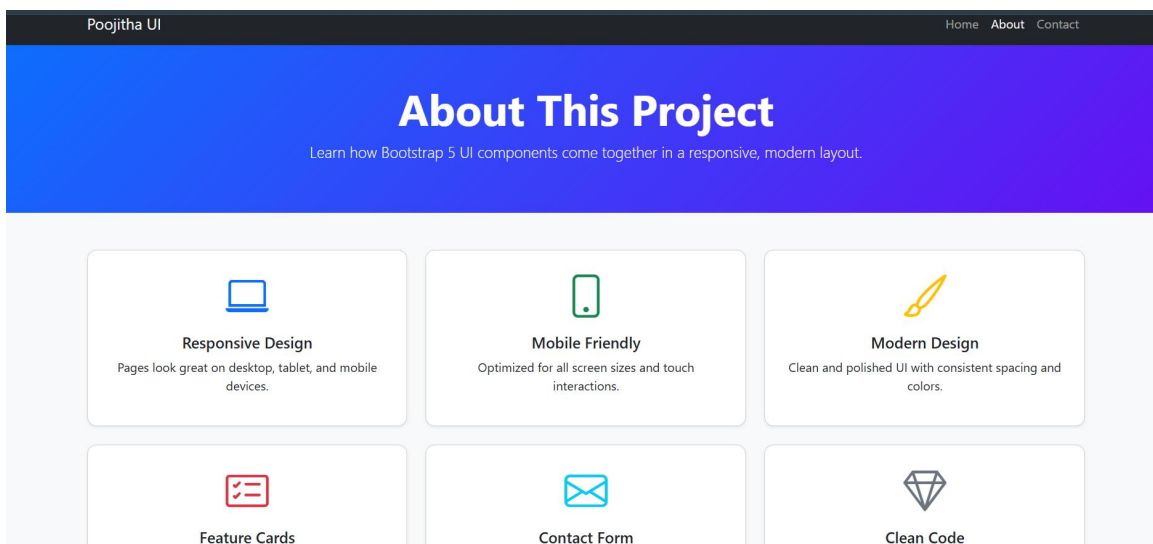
Poojitha UI

Home About Contact

About This Project

Learn how Bootstrap 5 UI components come together in a responsive, modern layout.

Responsive Design

Pages look great on desktop, tablet, and mobile devices.

Mobile Friendly

Optimized for all screen sizes and touch interactions.

Modern Design

Clean and polished UI with consistent spacing and colors.

Feature Cards

Contact Form

Clean Code